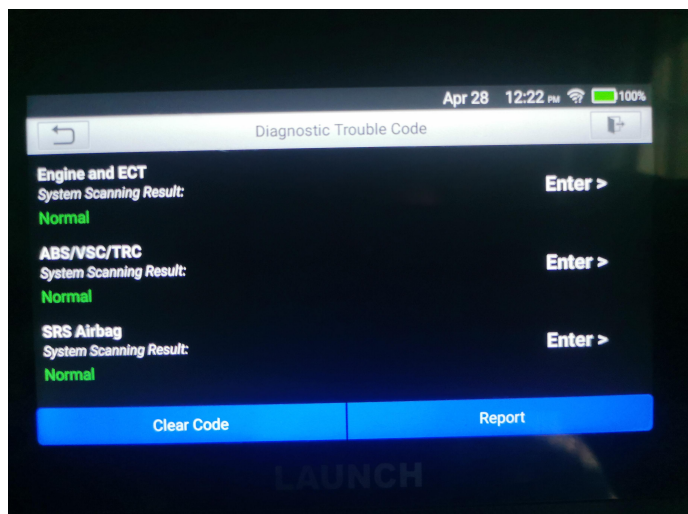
Apr 28 12:22 PM 100%

Diagnostic Trouble Code

Engine and ECT
System Scanning Result:
Normal
Enter >

ABS/VSC/TRC
System Scanning Result:
Normal
Enter >

SRS Airbag
System Scanning Result:
Normal
Enter >

Clear Code
Report

LAUNCH